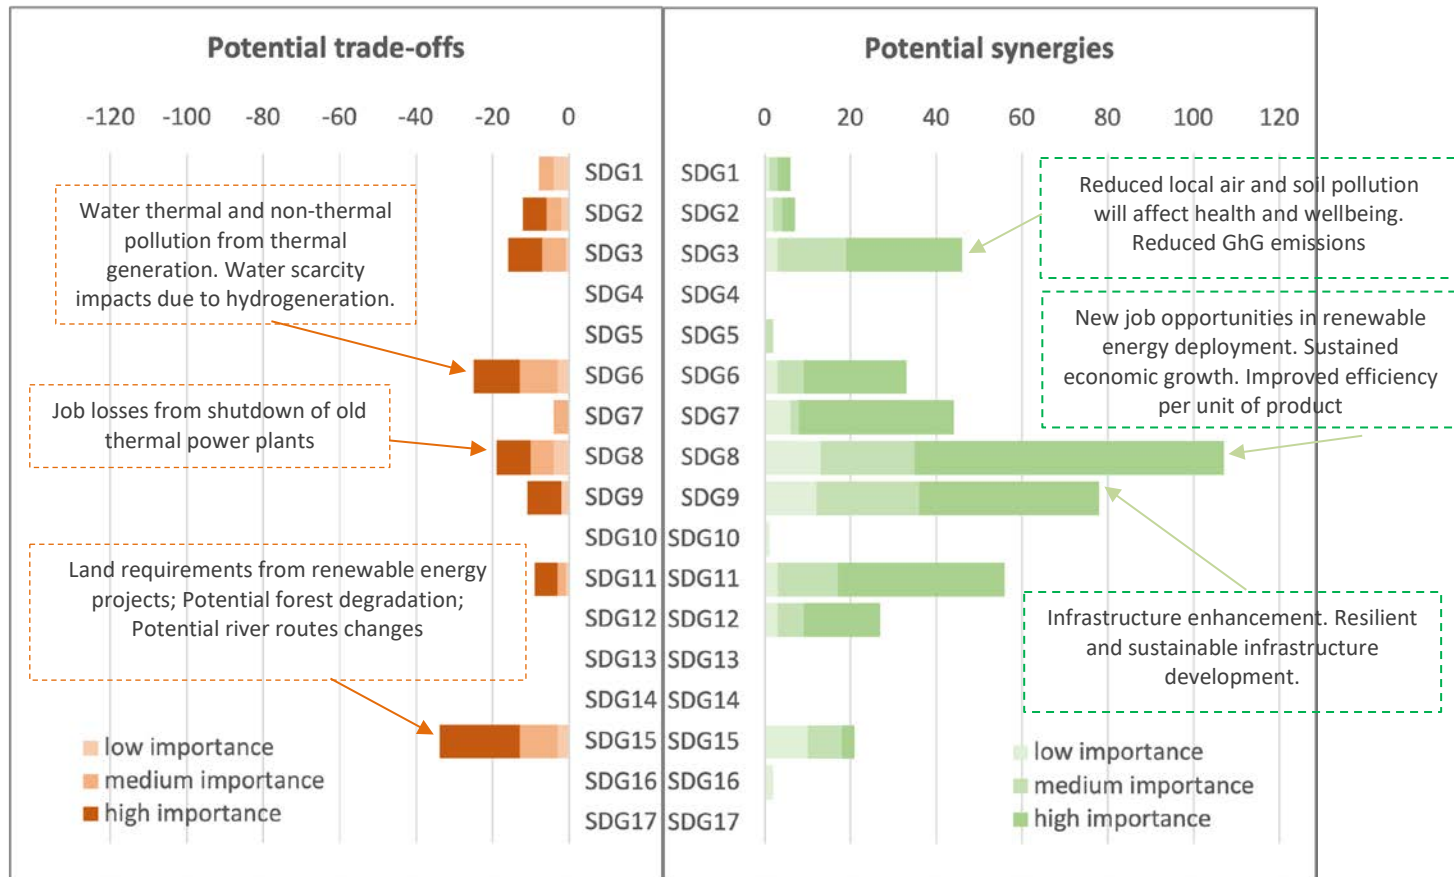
Potential trade-offs

-120 -100 -80 -60 -40 -20 0

Water thermal and non-thermal pollution from thermal generation. Water scarcity impacts due to hydrogeneration.

Job losses from shutdown of old thermal power plants

Land requirements from renewable energy projects; Potential forest degradation; Potential river routes changes

low importance
medium importance
high importance

SDG1
SDG2
SDG3
SDG4
SDG5
SDG6
SDG7
SDG8
SDG9
SDG10
SDG11
SDG12
SDG13
SDG14
SDG15
SDG16
SDG17

Potential synergies

0 20 40 60 80 100 120

SDG1
SDG2
SDG3
SDG4
SDG5
SDG6
SDG7
SDG8
SDG9
SDG10
SDG11
SDG12
SDG13
SDG14
SDG15
SDG16
SDG17

Reduced local air and soil pollution will affect health and wellbeing. Reduced GhG emissions

New job opportunities in renewable energy deployment. Sustained economic growth. Improved efficiency per unit of product

Infrastructure enhancement. Resilient and sustainable infrastructure development.

low importance
medium importance
high importance